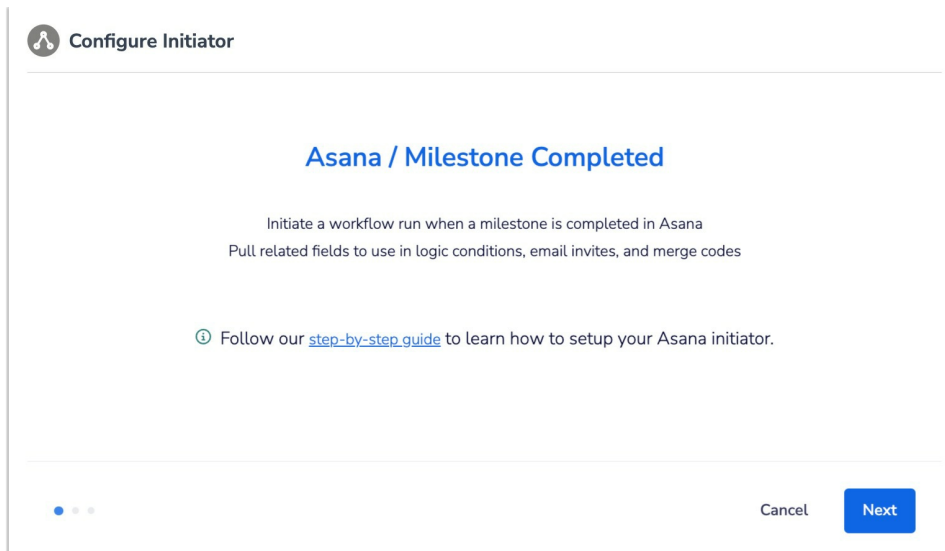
Configure Initiator

Asana / Milestone Completed

Initiate a workflow run when a milestone is completed in Asana
Pull related fields to use in logic conditions, email invites, and merge codes

ⓘ Follow our step-by-step guide to learn how to setup your Asana initiator.

Cancel Next